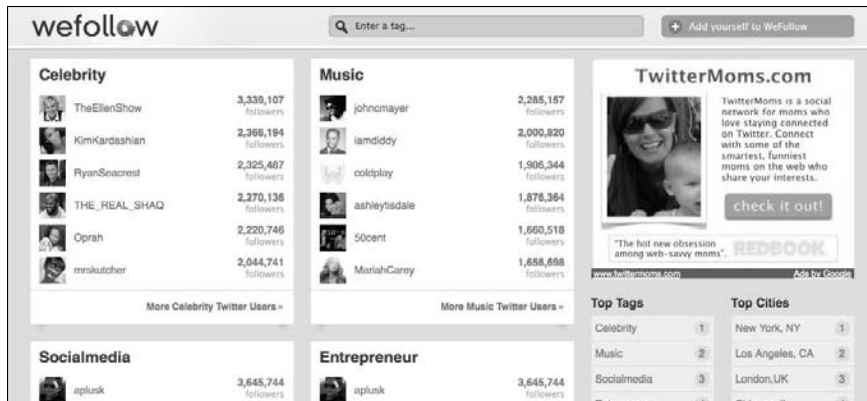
wefollow

Enter a tag...

Add yourself to WeFollow

Celebrity

TheEllenShow 3,339,107 followers
KimKardashian 2,366,194 followers
RyanSeacrest 2,325,487 followers
THE_REAL_SHAQ 2,270,136 followers
Oprah 2,220,746 followers
mrskutcher 2,044,741 followers

More Celebrity Twitter Users »

Music

johncmayer 2,285,157 followers
iamdiddy 2,000,820 followers
coldplay 1,906,344 followers
ashleytisdale 1,876,364 followers
50cent 1,660,518 followers
MariahCarey 1,658,698 followers

More Music Twitter Users »

TwitterMoms.com

TwitterMoms is a social network for moms who love staying connected on Twitter. Connect with some of the smartest, funniest moms on the web who share your interests.

check it out!

"The hot new obsession among web-savvy moms". REDBOOK

www.twittermoms.com Ads by Google

Top Tags

| Celebrity | 1 |
|---|---|
| Music | 2 |
| Socialmedia | 3 |

Top Cities

| New York, NY | 1 |
|---|---|
| Los Angeles, CA | 2 |
| London,UK | 3 |

Socialmedia

aplusk 3,645,744 followers

Entrepreneur

aplusk 3,645,744 followers